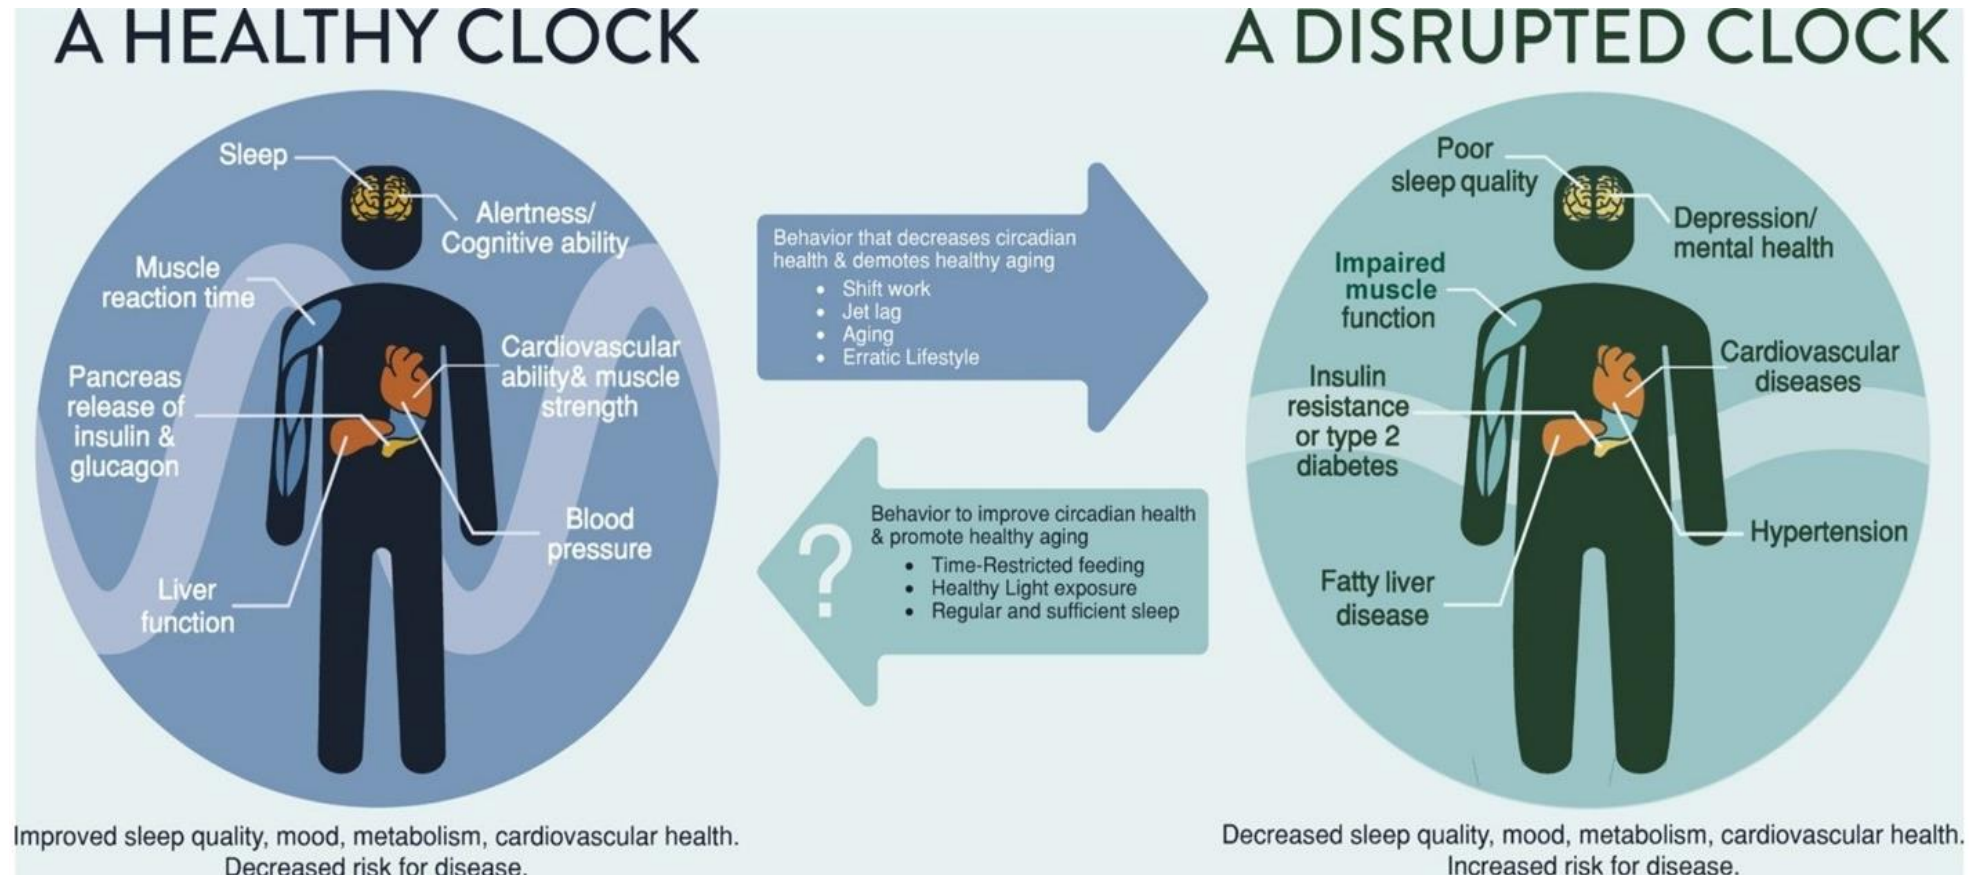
A HEALTHY CLOCK

Sleep

Alertness/ Cognitive ability

Muscle reaction time

Cardiovascular ability& muscle strength

Pancreas release of insulin & glucagon

Blood pressure

Liver function

Improved sleep quality, mood, metabolism, cardiovascular health. Decreased risk for disease.

Behavior that decreases circadian health & demotes healthy aging
- Shift work
- Jet lag
- Aging
- Erratic Lifestyle

?

Behavior to improve circadian health & promote healthy aging
- Time-Restricted feeding
- Healthy Light exposure
- Regular and sufficient sleep

A DISRUPTED CLOCK

Poor sleep quality

Depression/ mental health

Impaired muscle function

Cardiovascular diseases

Insulin resistance or type 2 diabetes

Hypertension

Fatty liver disease

Decreased sleep quality, mood, metabolism, cardiovascular health. Increased risk for disease.